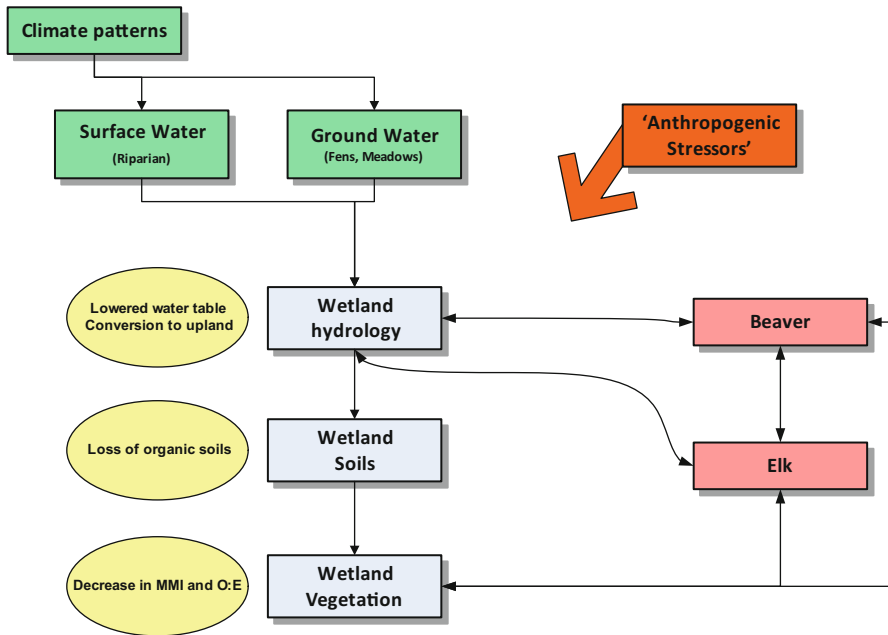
Climate patterns

Surface Water
(Riparian)

Ground Water
(Fens, Meadows)

'Anthropogenic Stressors'

Lowered water table
Conversion to upland

Wetland hydrology

Beaver

Loss of organic soils

Wetland Soils

Elk

Decrease in MMI and O:E

Wetland Vegetation